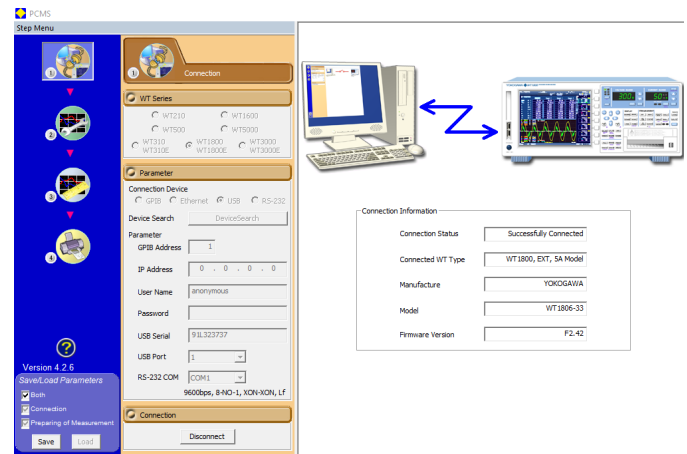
PCMS

Step Menu

1

2

3

4

Version 4.2.6

Save/Load Parameters

Both

Connection

Preparing of Measurement

Save Load

1 Connection

WT Series

WT210 WT1600

WT500 WT5000

WT310 WT310E

WT1800 WT1800E

WT3000 WT3000E

Parameter

Connection Device

GPIB Ethernet USB RS-232

Device Search DeviceSearch

Parameter

GPIB Address 1

IP Address 0 . 0 . 0 . 0

User Name anonymous

Password

USB Serial 91L323737

USB Port 1

RS-232 COM COM1

9600bps, 8-NO-1, XON-XON, Lf

Connection

Disconnect

Connection Information

| | |
|---|---|
| Connection Status | Successfully Connected |
| Connected WT Type | WT1800, EXT, 5A Model |
| Manufacture | YOKOGAWA |
| Model | WT1806-33 |
| Firmware Version | F2.42 |